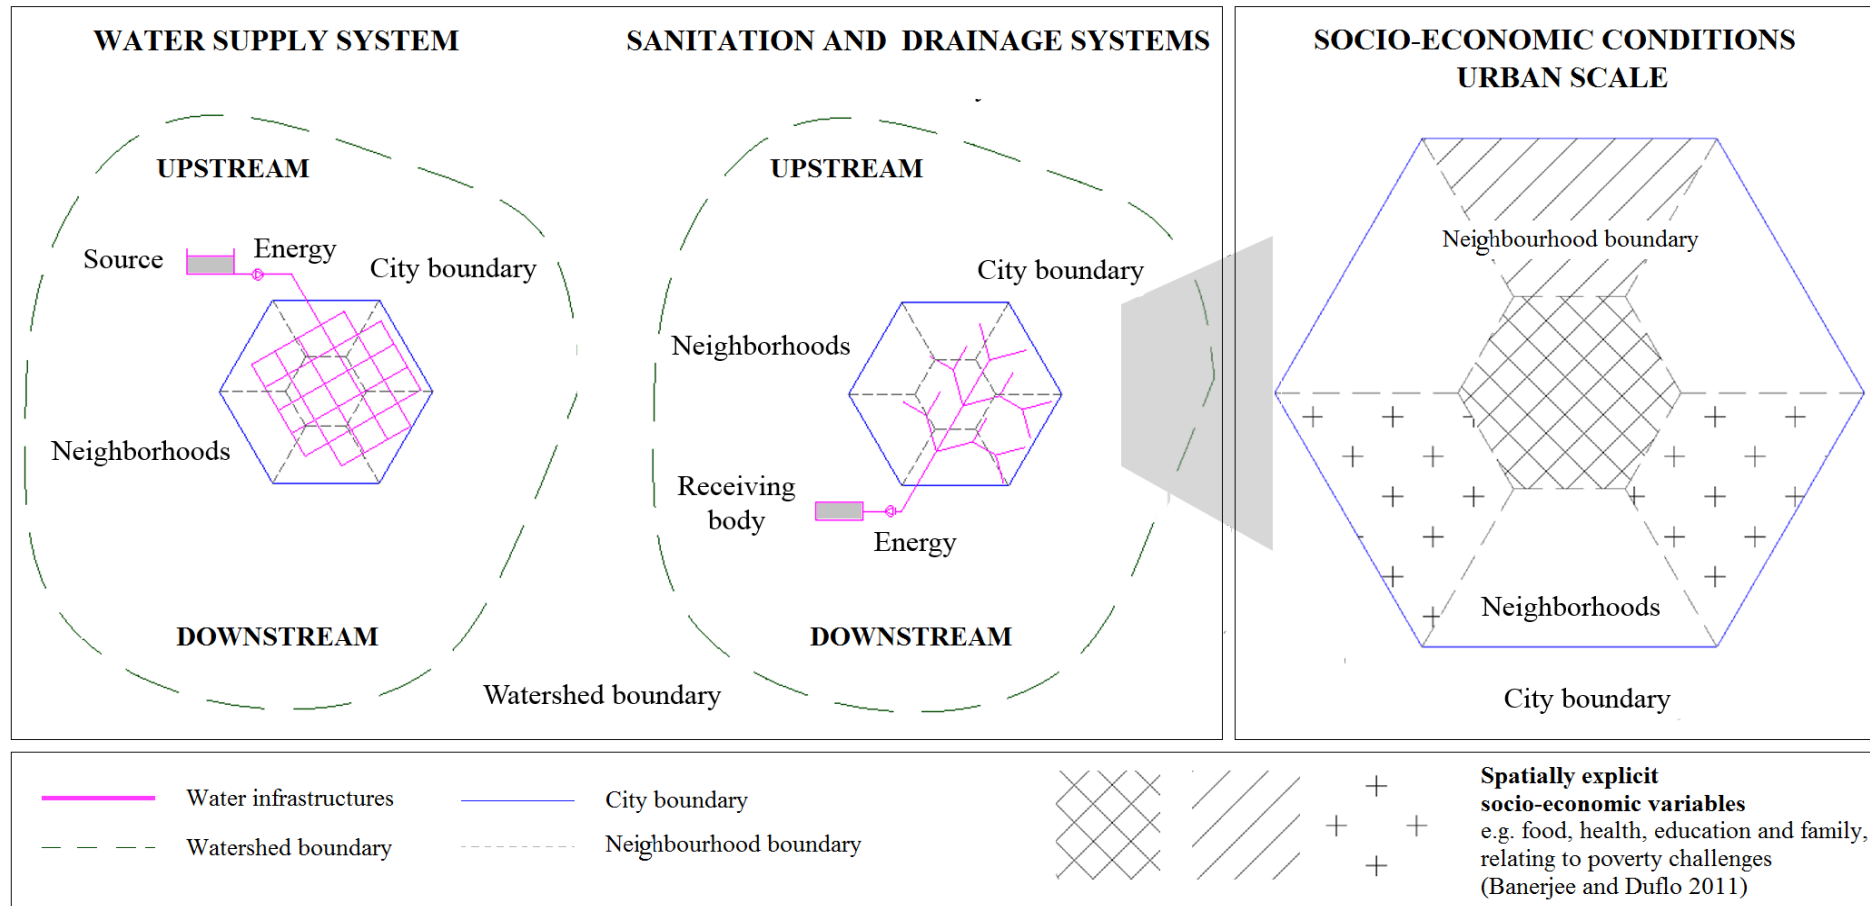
WATER SUPPLY SYSTEM

UPSTREAM

Source

Energy

City boundary

Neighborhoods

DOWNSTREAM

SANITATION AND DRAINAGE SYSTEMS

UPSTREAM

City boundary

Neighborhoods

Receiving body

Energy

DOWNSTREAM

Watershed boundary

SOCIO-ECONOMIC CONDITIONS URBAN SCALE

Neighbourhood boundary

Neighborhoods

City boundary

Water infrastructures

Watershed boundary

City boundary

Neighbourhood boundary

Spatially explicit socio-economic variables
e.g. food, health, education and family, relating to poverty challenges (Banerjee and Duflo 2011)